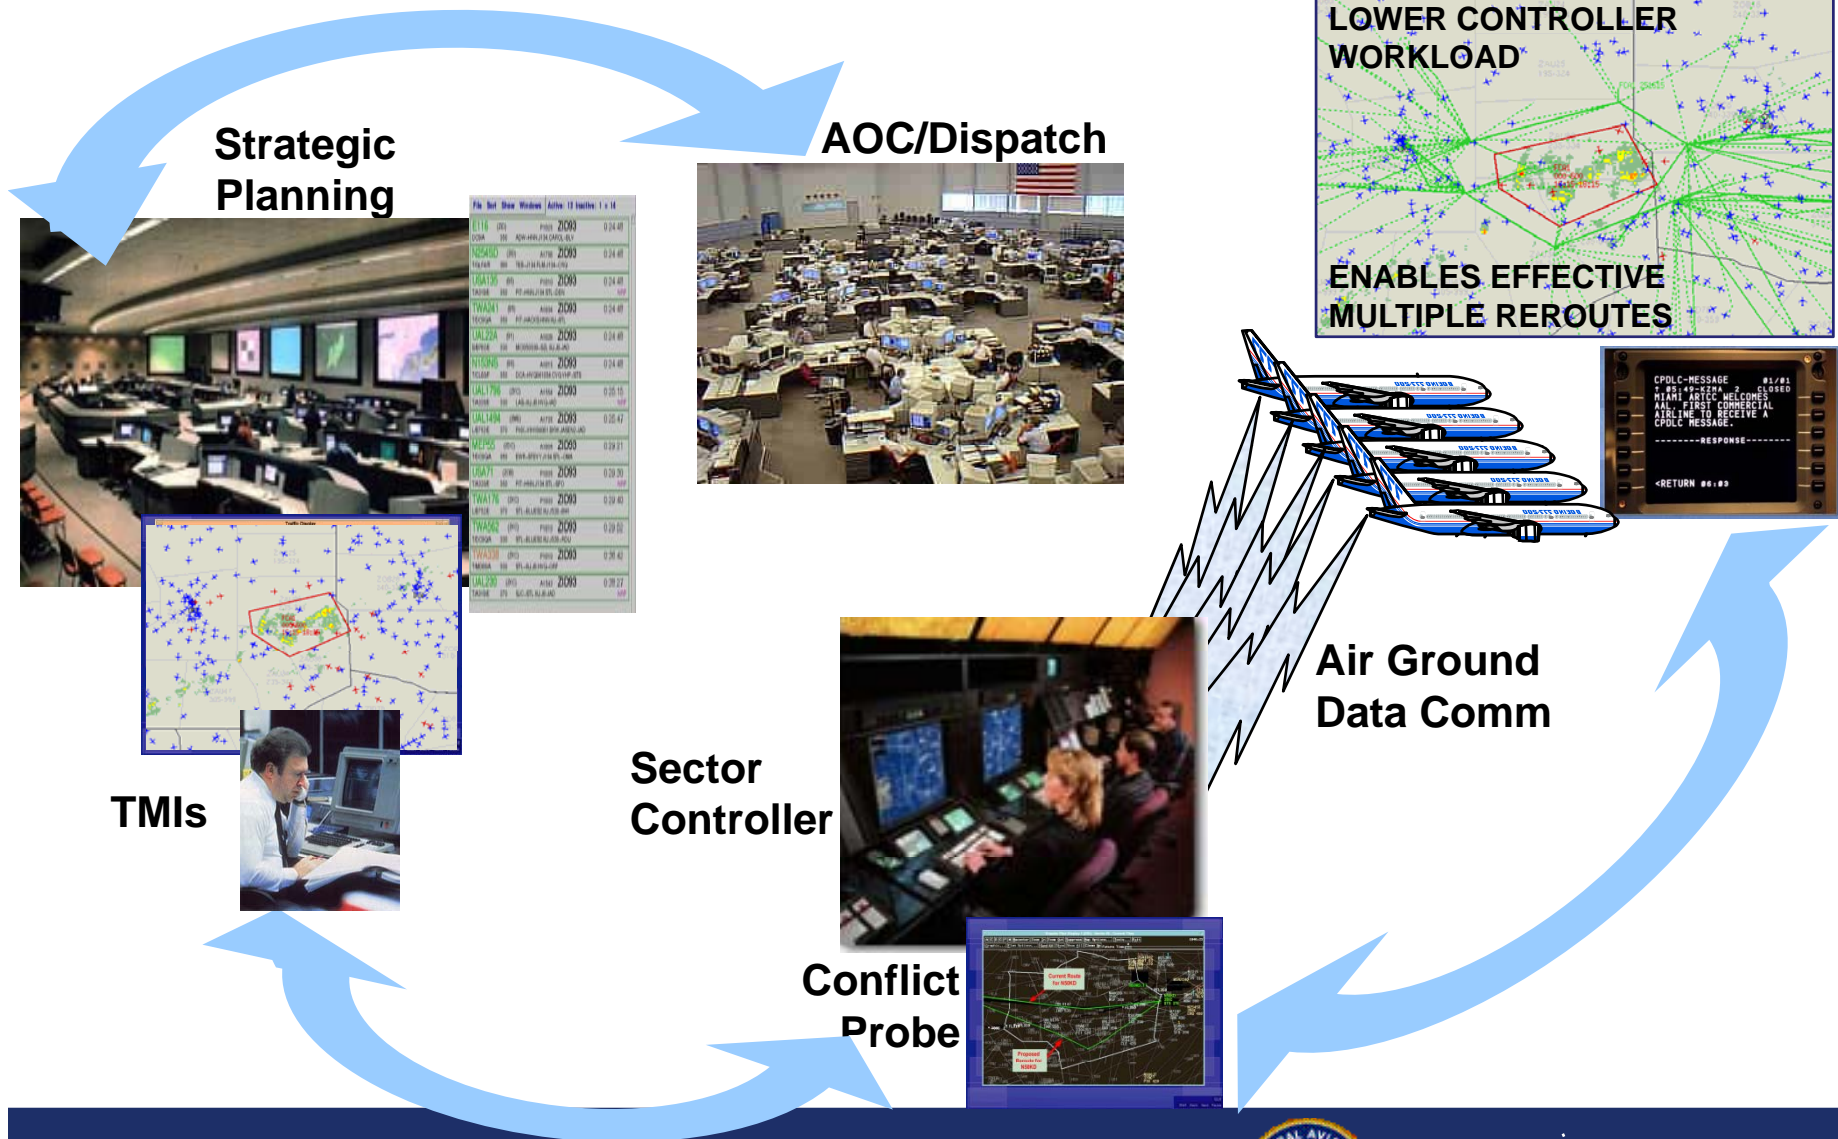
Strategic Planning

AOC/Dispatch

LOWER CONTROLLER WORKLOAD

ENABLES EFFECTIVE MULTIPLE REROUTES

CPDLC-MESSAGE 01/01
† 05:49-KZMA 2 CLOSED
MIAMI ARTCC WELCOMES
AAL FIRST COMMERCIAL
AIRLINE TO RECEIVE A
CPDLC MESSAGE.
--------RESPONSE--------
<RETURN 06:03

Air Ground Data Comm

Sector Controller

TMIs

Conflict Probe